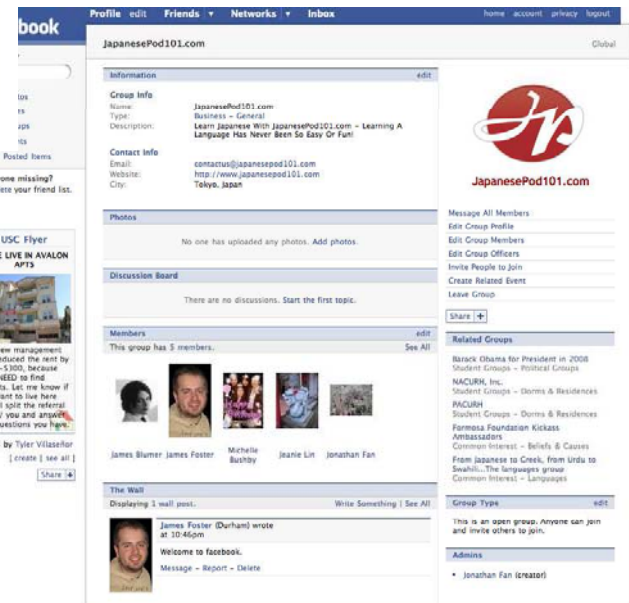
book

Profile edit Friends ▾ Networks ▾ Inbox

home account privacy logout

tos
s
ps
ts
Posted Items

one missing?
ete your friend list.

USC Flyer
E LIVE IN AVALON APTS

ew management
duced the rent by
$300, because
NEED to find
ts. Let me know if
ant to live here
I split the referral
y you and answer
uestions you have.

by Tyler Villaseñor
[ create | see all ]
Share +

JapanesePod101.com

Global

Information edit

Group Info
Name: JapanesePod101.com
Type: Business - General
Description: Learn Japanese With JapanesePod101.com - Learning A Language Has Never Been So Easy Or Fun!

Contact Info
Email: contactus@japanesepod101.com
Website: http://www.japanesepod101.com
City: Tokyo, Japan

Photos

No one has uploaded any photos. Add photos.

Discussion Board

There are no discussions. Start the first topic.

Members edit

This group has 5 members. See All

James Blumer James Foster Michelle Bushby Jeanie Lin Jonathan Fan

The Wall

Displaying 1 wall post. Write Something | See All

James Foster (Durham) wrote
at 10:46pm

Welcome to facebook.

Message - Report - Delete

JapanesePod101.com

Message All Members
Edit Group Profile
Edit Group Members
Edit Group Officers
Invite People to Join
Create Related Event
Leave Group

Share +

Related Groups

Barack Obama for President in 2008
Student Groups - Political Groups
NACURH, Inc.
Student Groups - Dorms & Residences
PACURH
Student Groups - Dorms & Residences
Formosa Foundation Kickass Ambassadors
Common Interest - Beliefs & Causes
From Japanese to Greek, from Urdu to Swahili...The languages group
Common Interest - Languages

Group Type edit

This is an open group. Anyone can join and invite others to join.

Admins

• Jonathan Fan (creator)